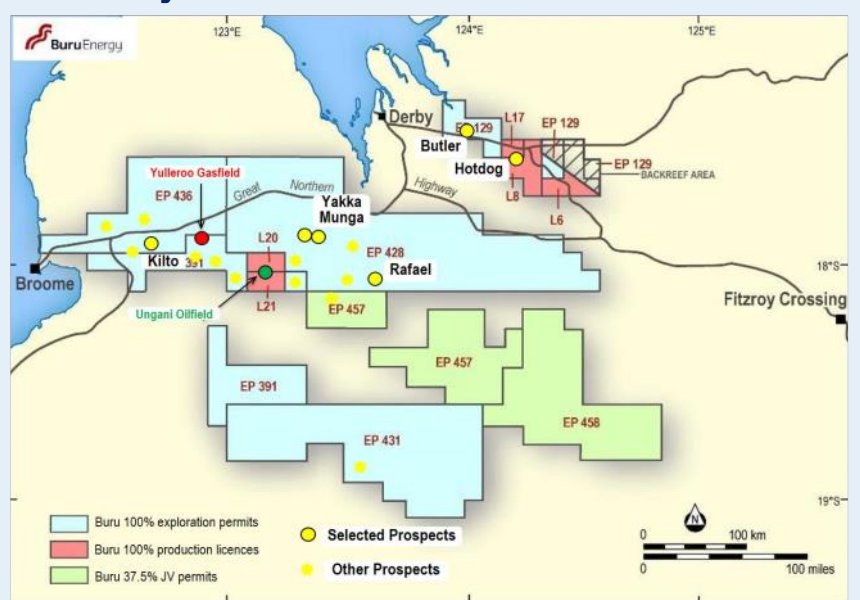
Buru Energy

123°E

124°E

125°E

Derby

EP 129

L17

EP 129

Butler

Hotdog

EP 129

BACKREEF AREA

L8

L6

Yulleroo Gasfield

EP 436

Great

Northern

Highway

Yakka Munga

L20

EP 428

Kilto

391

Rafael

18°S

Broome

L21

Ungani Oilfield

EP 457

Fitzroy Crossing

EP 457

EP 391

EP 458

EP 431

19°S

Buru 100% exploration permits

Buru 100% production licences

Buru 37.5% JV permits

Selected Prospects

Other Prospects

N

0

100 km

0

100 miles